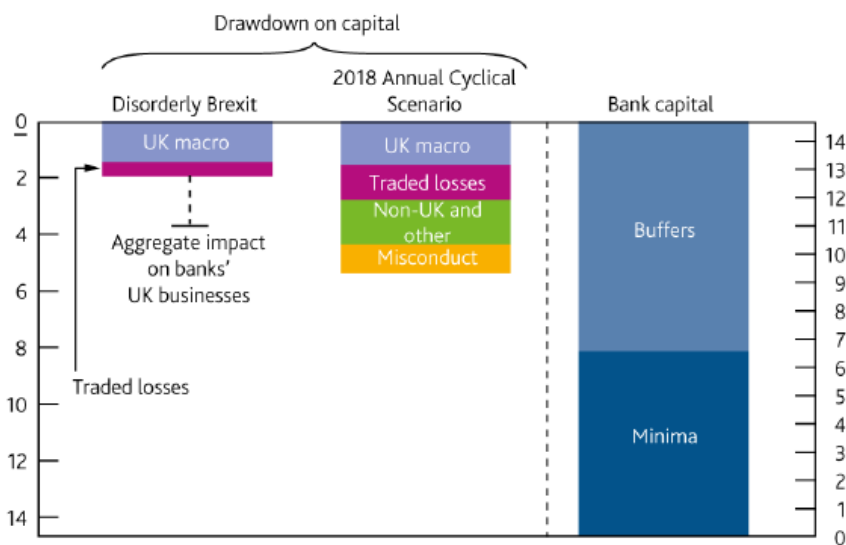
Drawdown on capital

Disorderly Brexit

2018 Annual Cyclical Scenario

Bank capital

0
2
4
6
8
10
12
14

UK macro

Aggregate impact on banks' UK businesses

Traded losses

UK macro
Traded losses
Non-UK and other
Misconduct

Buffers

Minima

14
13
12
11
10
9
8
7
6
5
4
3
2
1
0